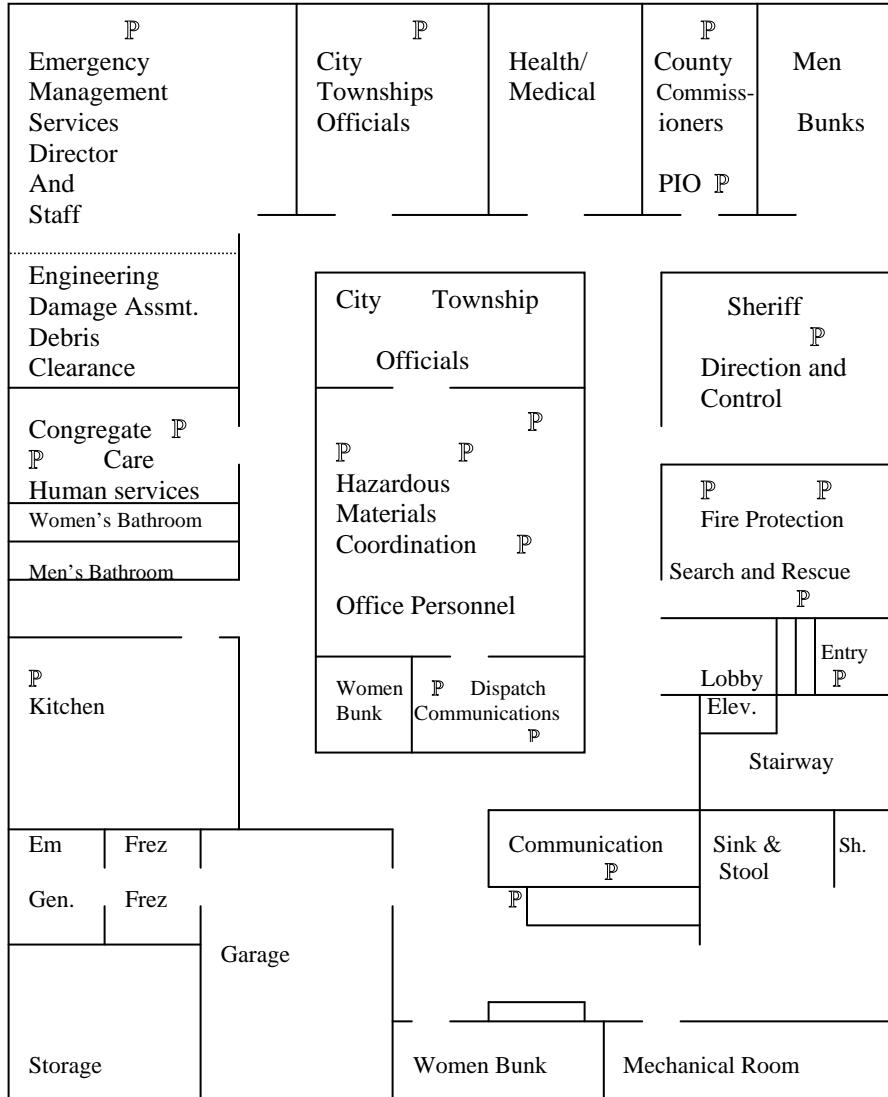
ℙ
Emergency Management Services Director And Staff

ℙ
City Townships Officials

Health/ Medical

ℙ
County Commissioners

PIO ℙ

Men

Bunks

Engineering Damage Assmt. Debris Clearance

City Township

Officials

Sheriff
ℙ
Direction and Control

Congregate ℙ
ℙ Care
Human services

ℙ
ℙ ℙ
Hazardous Materials Coordination ℙ

Office Personnel

ℙ ℙ
Fire Protection

Search and Rescue
ℙ

Women's Bathroom

Men's Bathroom

ℙ
Kitchen

Women Bunk

ℙ Dispatch Communications
ℙ

Lobby

Entry
ℙ

Elev.

Stairway

Em

Frez

Gen.

Frez

Communication
ℙ

ℙ

Sink & Stool

Sh.

Garage

Storage

Women Bunk

Mechanical Room